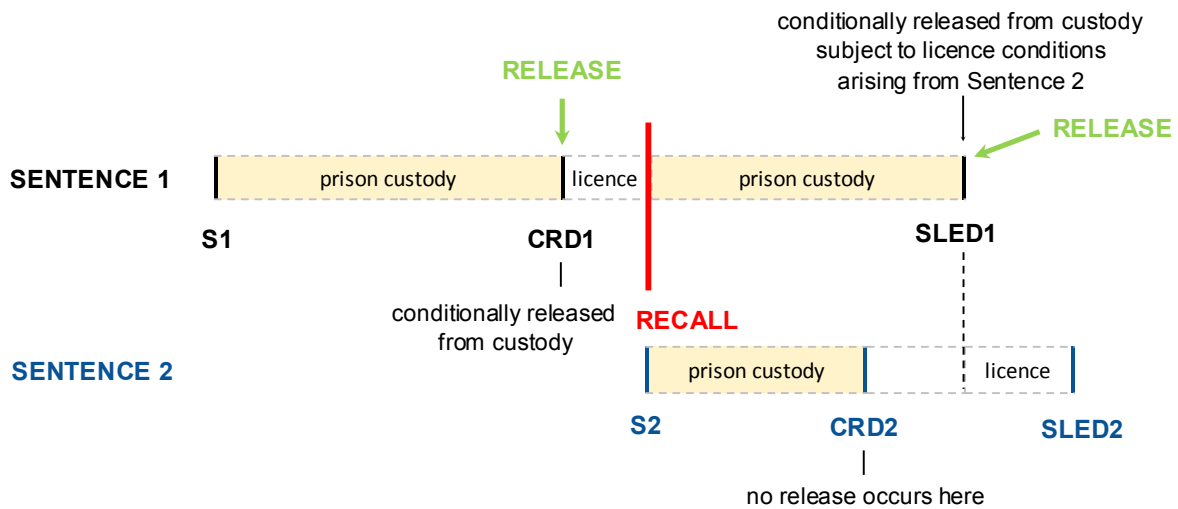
conditionally released from custody subject to licence conditions arising from Sentence 2

RELEASE

RELEASE

SENTENCE 1

prison custody

licence

prison custody

S1

CRD1

SLED1

conditionally released from custody

RECALL

SENTENCE 2

prison custody

licence

S2

CRD2

SLED2

no release occurs here